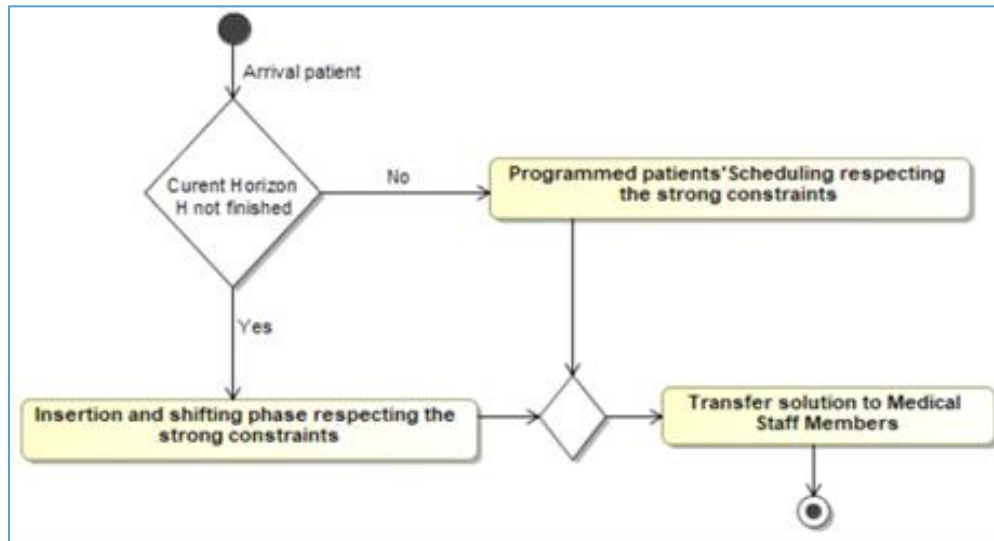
Arrival patient

Curent Horizon H not finished

No

Programmed patients'Scheduling respecting the strong constraints

Yes

Insertion and shifting phase respecting the strong constraints

Transfer solution to Medical Staff Members